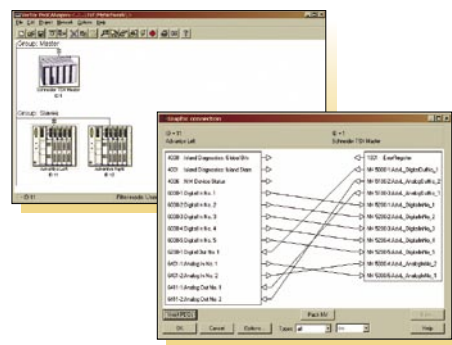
Group: Master

Schneider TSX Master

Group: Slaves

Graphic connection

ID = 11
Advance Left

ID = 1
Schneider TSX Master

4000 : Island Diagnostics Global Bits
4001 : Island Diagnostics Island State
4006 : NIM Device Status
6008/1 Digital In No. 1
6008/2 Digital In No. 2
6008/3 Digital In No. 3
6008/4 Digital In No. 4
6008/5 Digital In No. 5
6208/1 Digital Out No. 1
6401/1 Analog In No. 1
6401/2 Analog In No. 2
6411/1 Analog Out No. 1
6411/2 Analog Out No. 2

1021 : ErrorRegister

OK
Cancel
Options
Help